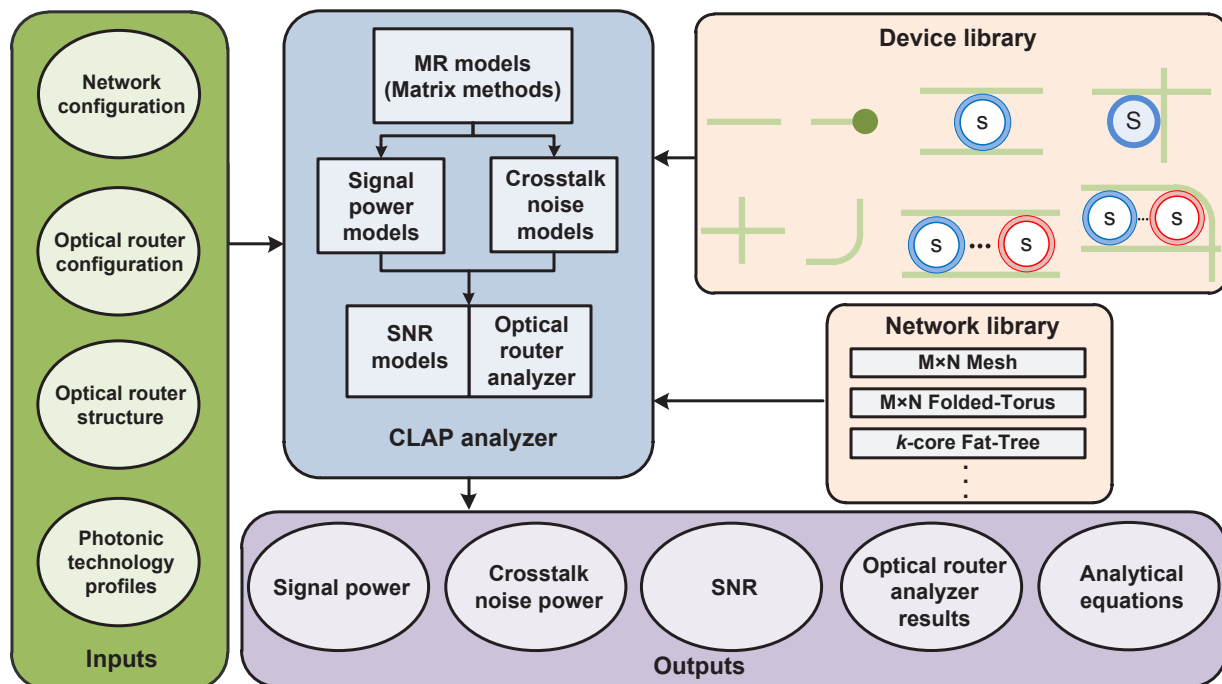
Network configuration

Optical router configuration

Optical router structure

Photonic technology profiles

Inputs

MR models (Matrix methods)

Signal power models

Crosstalk noise models

SNR models

Optical router analyzer

CLAP analyzer

Device library

S

S

S ... S

S ... S

Network library

M×N Mesh

M×N Folded-Torus

*k*-core Fat-Tree

⋮

Signal power

Crosstalk noise power

SNR

Optical router analyzer results

Analytical equations

Outputs